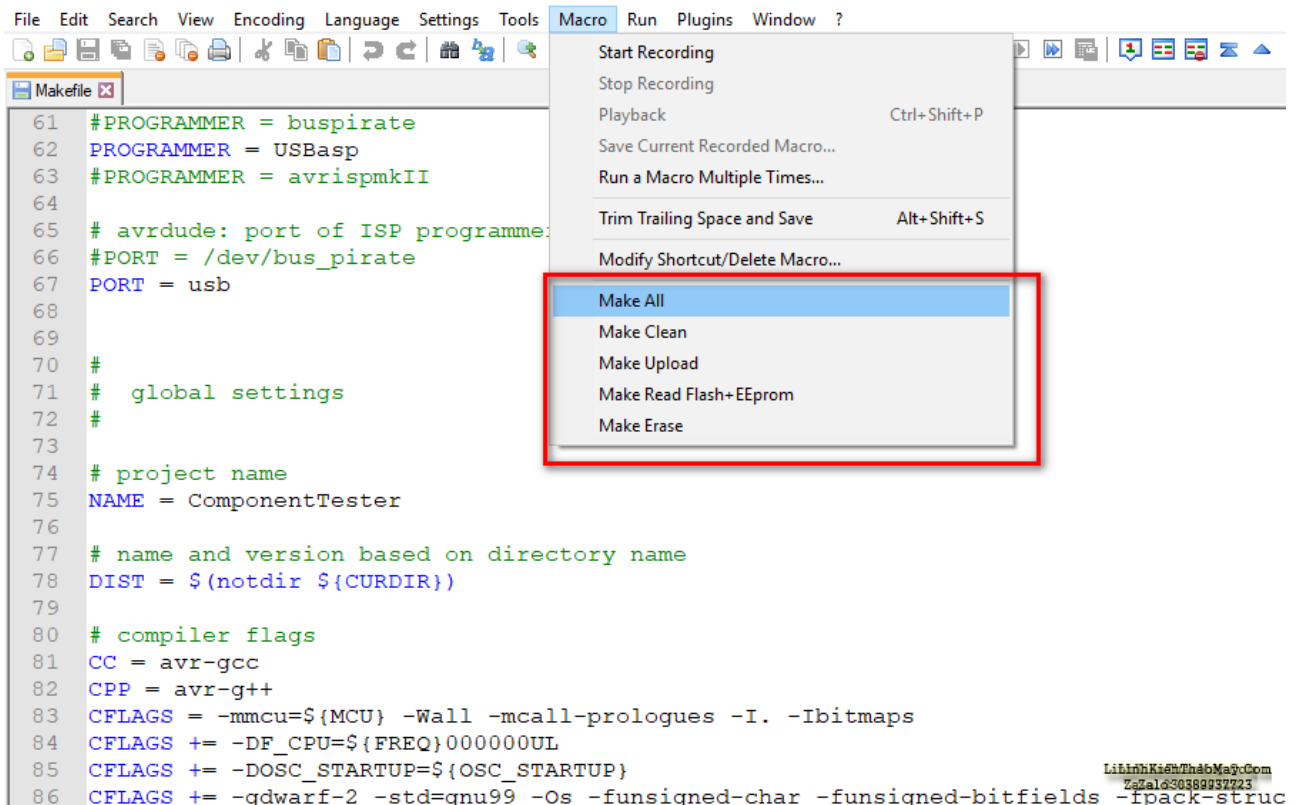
File Edit Search View Encoding Language Settings Tools Macro Run Plugins Window ?

Makefile

Start Recording
Stop Recording
Playback Ctrl+Shift+P
Save Current Recorded Macro...
Run a Macro Multiple Times...
Trim Trailing Space and Save Alt+Shift+S
Modify Shortcut/Delete Macro...
Make All
Make Clean
Make Upload
Make Read Flash+EEprom
Make Erase

61 #PROGRAMMER = buspirate
62 PROGRAMMER = USBasp
63 #PROGRAMMER = avrispmkII
64
65 # avrdude: port of ISP programmer
66 #PORT = /dev/bus_pirate
67 PORT = usb
68
69
70 #
71 # global settings
72 #
73
74 # project name
75 NAME = ComponentTester
76
77 # name and version based on directory name
78 DIST = $(notdir ${CURDIR})
79
80 # compiler flags
81 CC = avr-gcc
82 CPP = avr-g++
83 CFLAGS = -mmcu=${MCU} -Wall -mcall-prologues -I. -Ibitmaps
84 CFLAGS += -DF_CPU=${FREQ}000000UL
85 CFLAGS += -DOSC_STARTUP=${OSC_STARTUP}
86 CFLAGS += -gdwarf-2 -std=gnu99 -Os -funsigned-char -funsigned-bitfields -fpack-struc

LiLinhKienThaoMay.Com
ZaZalo:0389937723